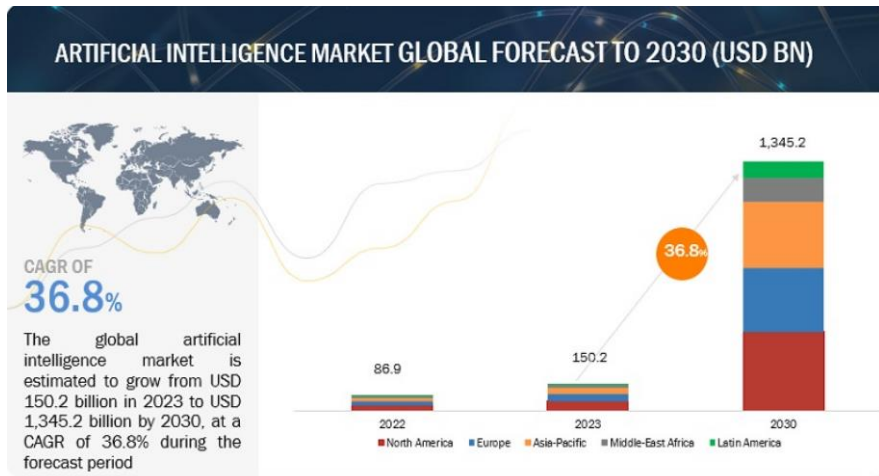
ARTIFICIAL INTELLIGENCE MARKET GLOBAL FORECAST TO 2030 (USD BN)

CAGR OF
36.8%

The global artificial intelligence market is estimated to grow from USD 150.2 billion in 2023 to USD 1,345.2 billion by 2030, at a CAGR of 36.8% during the forecast period

86.9
150.2
1,345.2
36.8%

2022
2023
2030

North America
Europe
Asia-Pacific
Middle-East Africa
Latin America